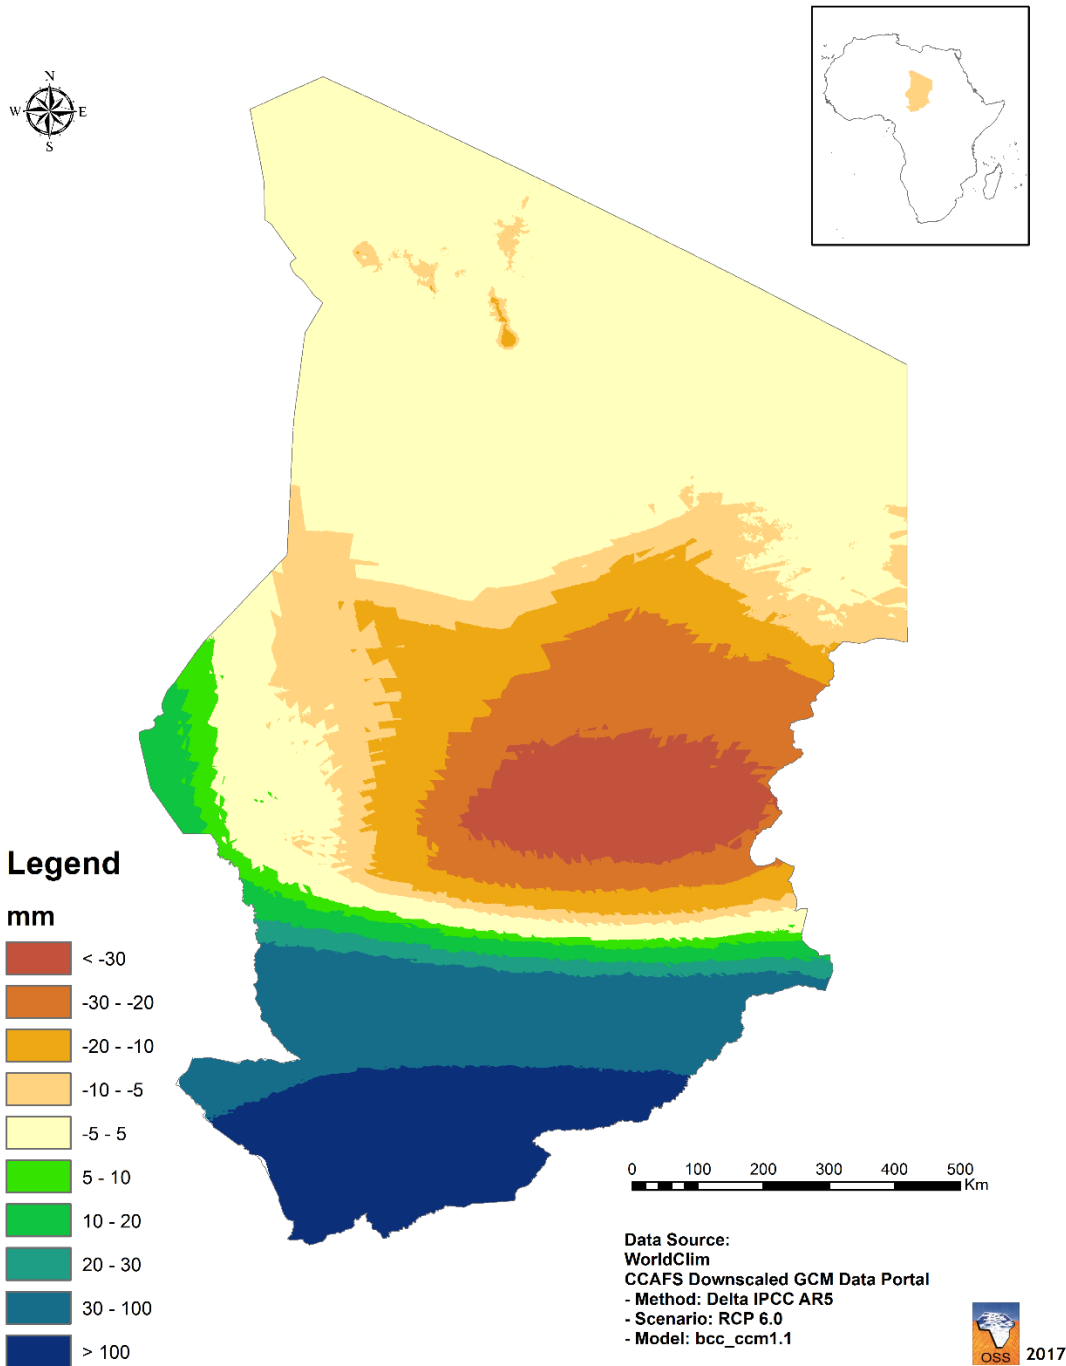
N
W
E
S

Legend
mm
< -30
-30 - -20
-20 - -10
-10 - -5
-5 - 5
5 - 10
10 - 20
20 - 30
30 - 100
> 100

0 100 200 300 400 500
Km

Data Source:
WorldClim
CCAFS Downscaled GCM Data Portal
- Method: Delta IPCC AR5
- Scenario: RCP 6.0
- Model: bcc_ccm1.1

OSS
2017